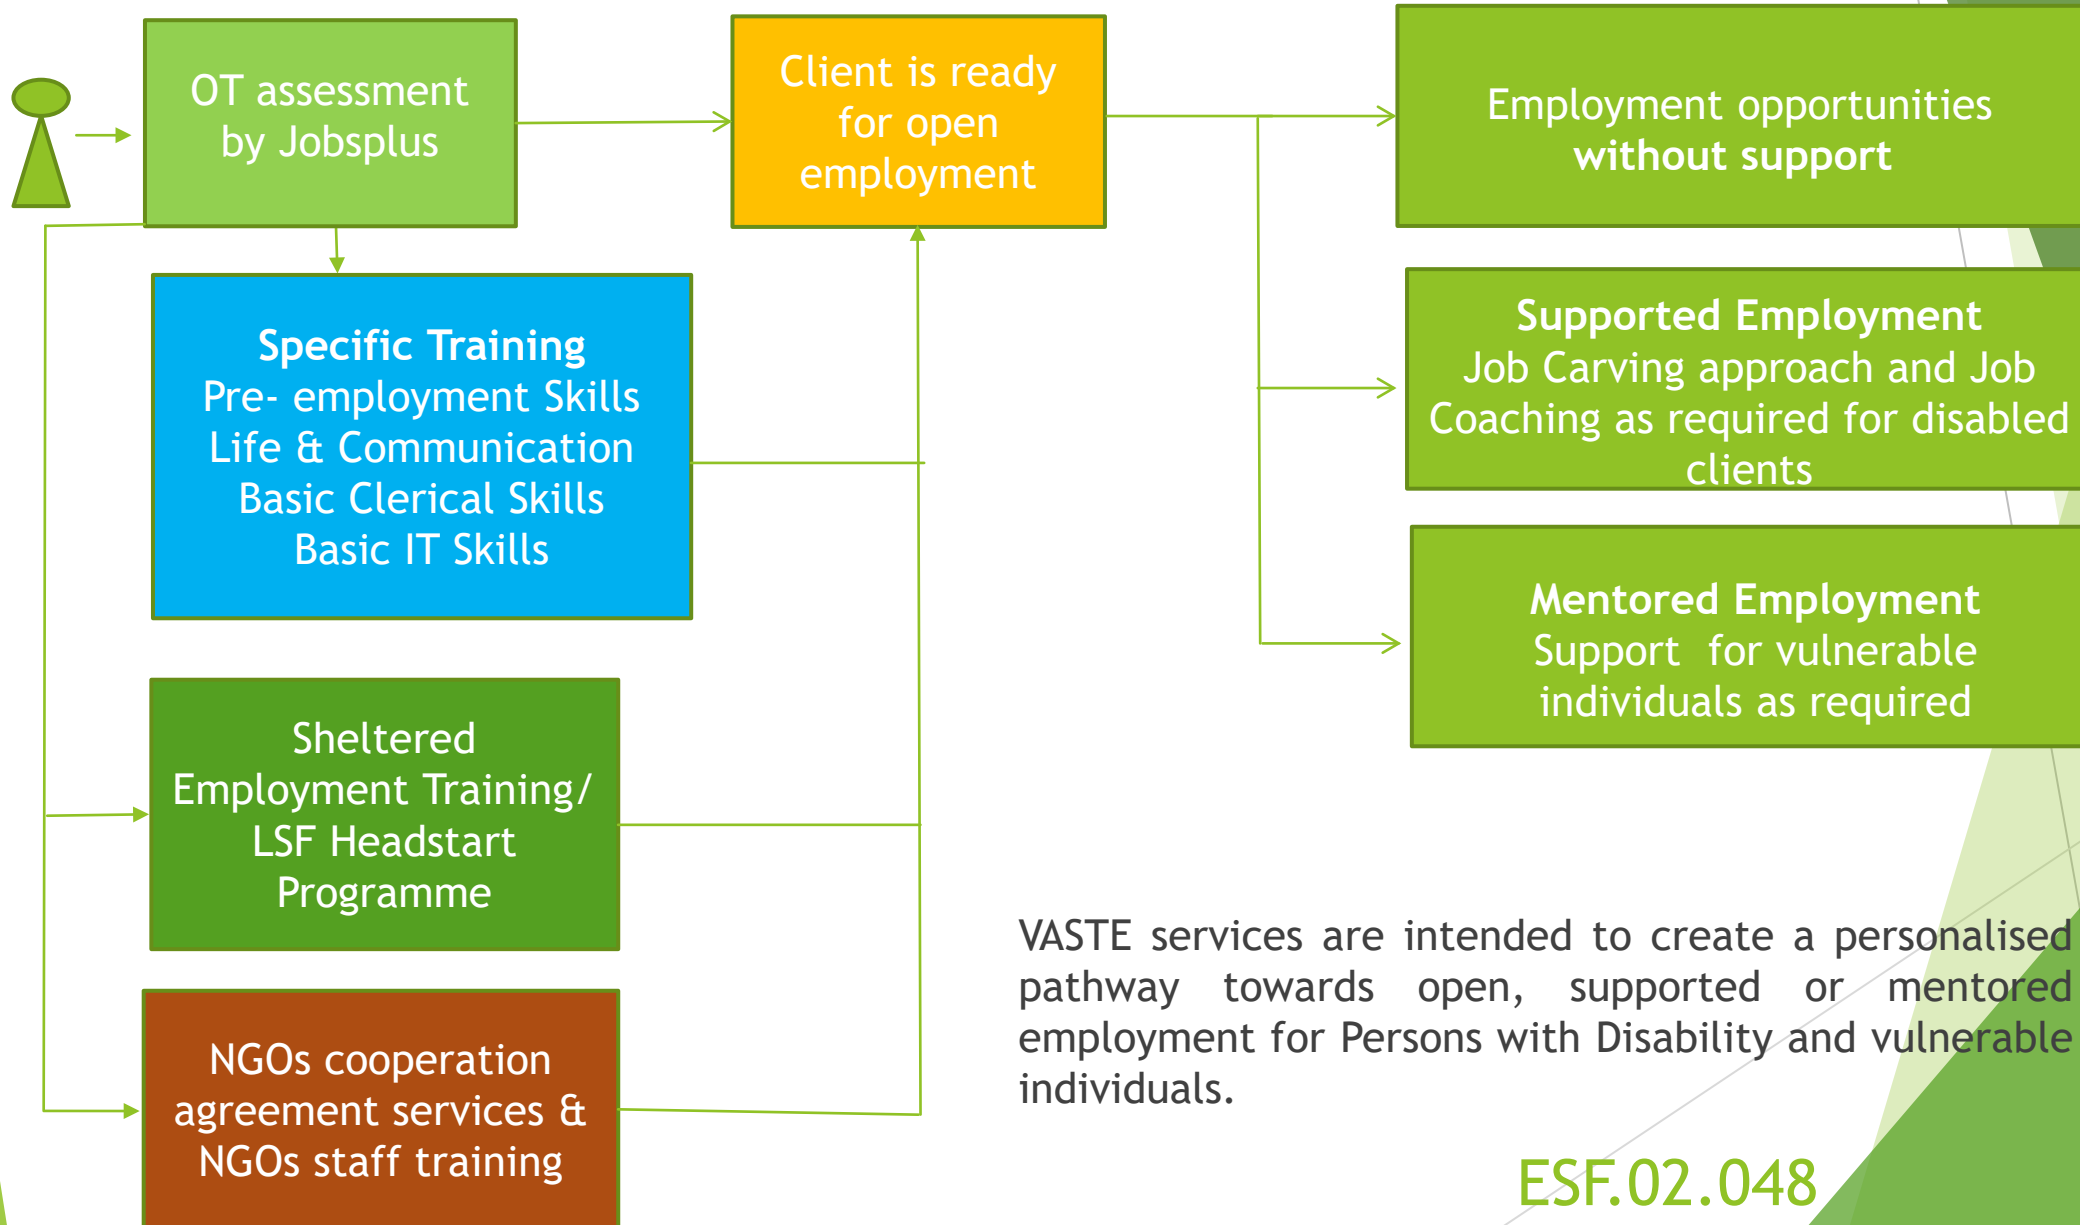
OT assessment by Jobsplus

Client is ready for open employment

Employment opportunities without support

Specific Training
Pre- employment Skills
Life & Communication
Basic Clerical Skills
Basic IT Skills

Supported Employment
Job Carving approach and Job Coaching as required for disabled clients

Mentored Employment
Support for vulnerable individuals as required

Sheltered Employment Training/ LSF Headstart Programme

NGOs cooperation agreement services & NGOs staff training

VASTE services are intended to create a personalised pathway towards open, supported or mentored employment for Persons with Disability and vulnerable individuals.

ESF.02.048